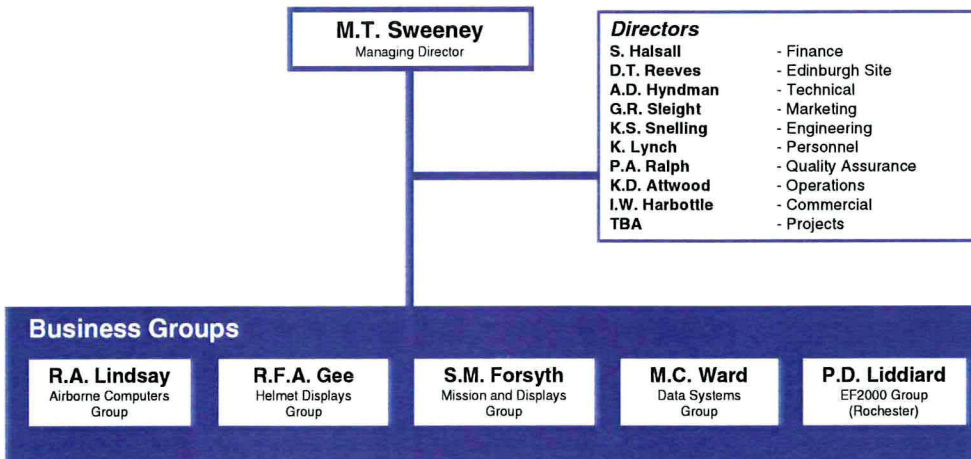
M.T. Sweeney
Managing Director

Directors

| | |
|---|---|
| S. Halsall | - Finance |
| D.T. Reeves | - Edinburgh Site |
| A.D. Hyndman | - Technical |
| G.R. Sleight | - Marketing |
| K.S. Snelling | - Engineering |
| K. Lynch | - Personnel |
| P.A. Ralph | - Quality Assurance |
| K.D. Attwood | - Operations |
| I.W. Harbottle | - Commercial |
| TBA | - Projects |

Business Groups

R.A. Lindsay
Airborne Computers Group

R.F.A. Gee
Helmet Displays Group

S.M. Forsyth
Mission and Displays Group

M.C. Ward
Data Systems Group

P.D. Liddiard
EF2000 Group (Rochester)